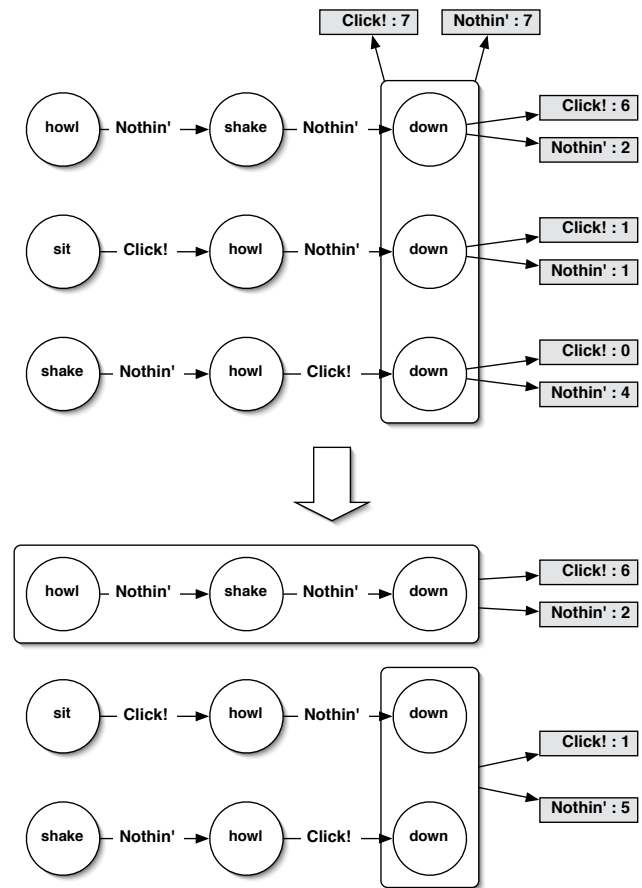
Click! : 7
Nothin' : 7

howl Nothin' shake Nothin' down
Click! : 6
Nothin' : 2

sit Click! howl Nothin' down
Click! : 1
Nothin' : 1

shake Nothin' howl Click! down
Click! : 0
Nothin' : 4

howl Nothin' shake Nothin' down
Click! : 6
Nothin' : 2

sit Click! howl Nothin' down

shake Nothin' howl Click! down
Click! : 1
Nothin' : 5